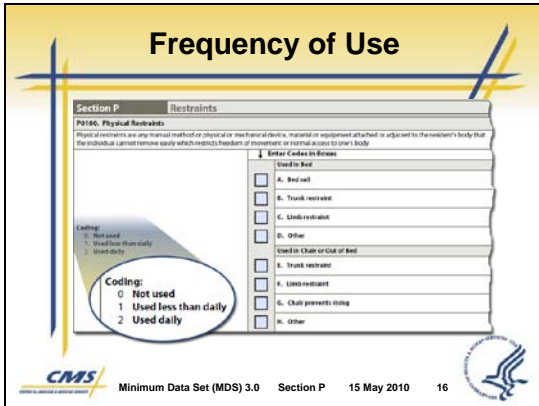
Frequency of Use

Section P Restraints

P0100. Physical Restraints

Physical restraints are any manual method or physical or mechanical device, material or equipment attached or adjacent to the resident's body that the individual cannot remove easily which restricts freedom of movement or normal access to one's body

↓ Enter Codes in Boxes

Used in Bed

A. Bed rail

B. Trunk restraint

C. Limb restraint

D. Other

Used in Chair or Out of Bed

E. Trunk restraint

F. Limb restraint

G. Chair prevents rising

H. Other

Coding:
0. Not used
1. Used less than daily
2. Used daily

Coding:
0 Not used
1 Used less than daily
2 Used daily

CMS

Minimum Data Set (MDS) 3.0 Section P 15 May 2010 16